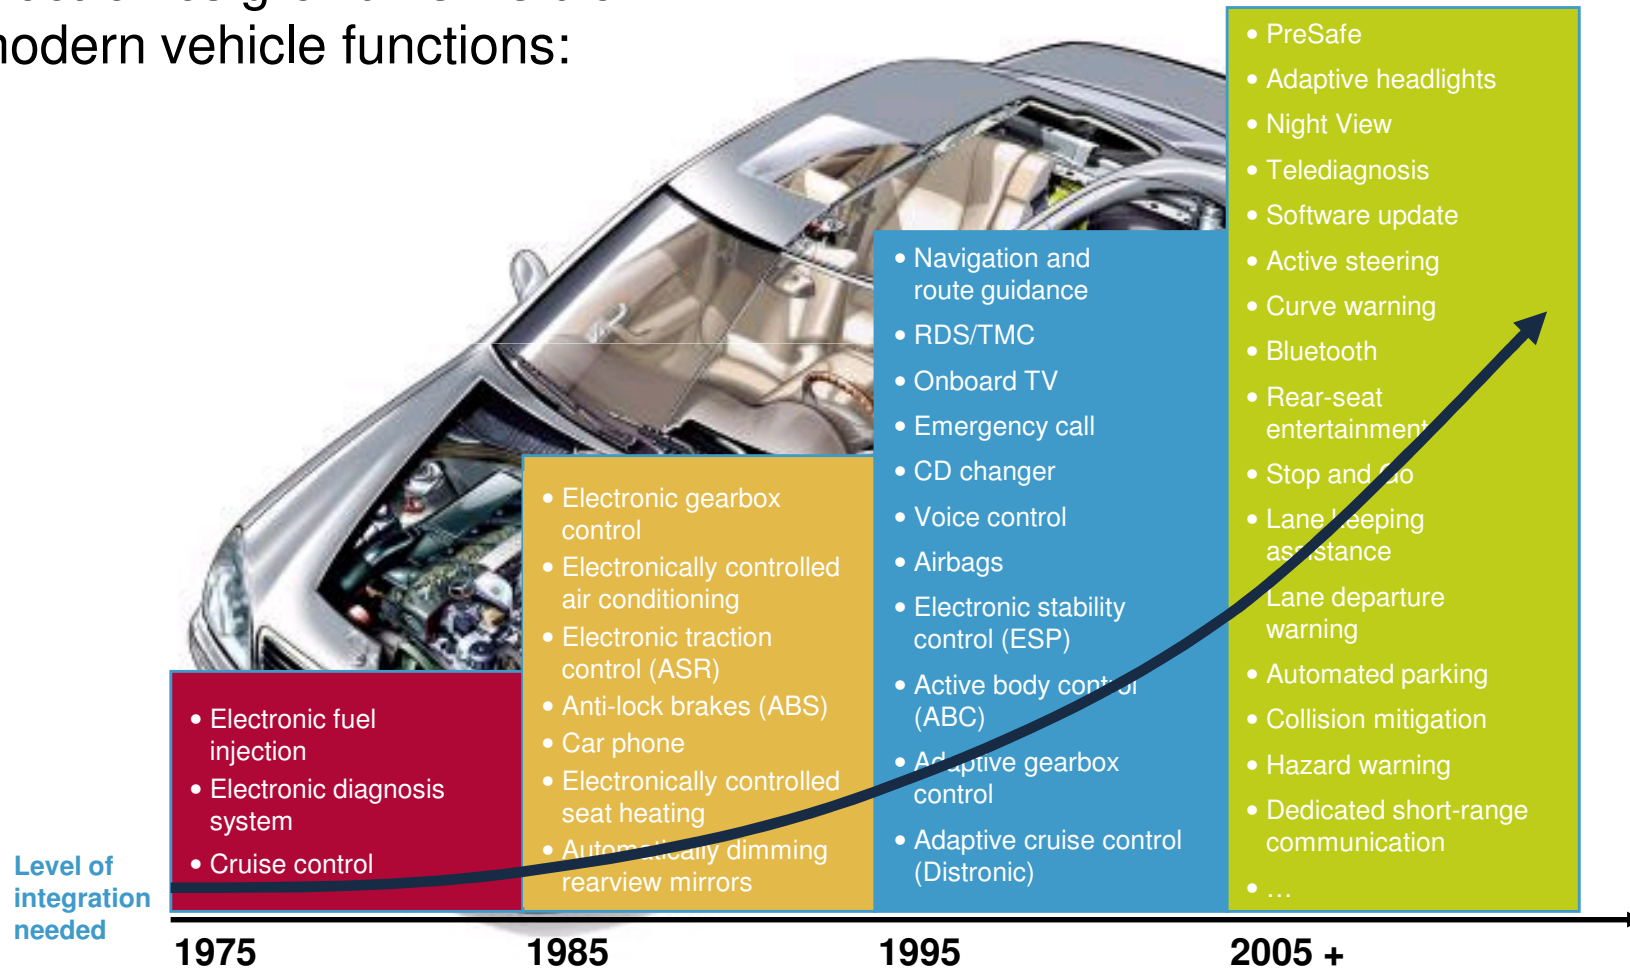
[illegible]
odern vehicle functions:

• Electronic fuel injection
• Electronic diagnosis system
• Cruise control

• Electronic gearbox control
• Electronically controlled air conditioning
• Electronic traction control (ASR)
• Anti-lock brakes (ABS)
• Car phone
• Electronically controlled seat heating
• Automatically dimming rearview mirrors

• Navigation and route guidance
• RDS/TMC
• Onboard TV
• Emergency call
• CD changer
• Voice control
• Airbags
• Electronic stability control (ESP)
• Active body control (ABC)
• Adaptive gearbox control
• Adaptive cruise control (Distronic)

• PreSafe
• Adaptive headlights
• Night View
• Telediagnosis
• Software update
• Active steering
• Curve warning
• Bluetooth
• Rear-seat entertainment
• Stop and Go
• Lane keeping assistance
• Lane departure warning
• Automated parking
• Collision mitigation
• Hazard warning
• Dedicated short-range communication
• ...

Level of integration needed

1975 1985 1995 2005 +